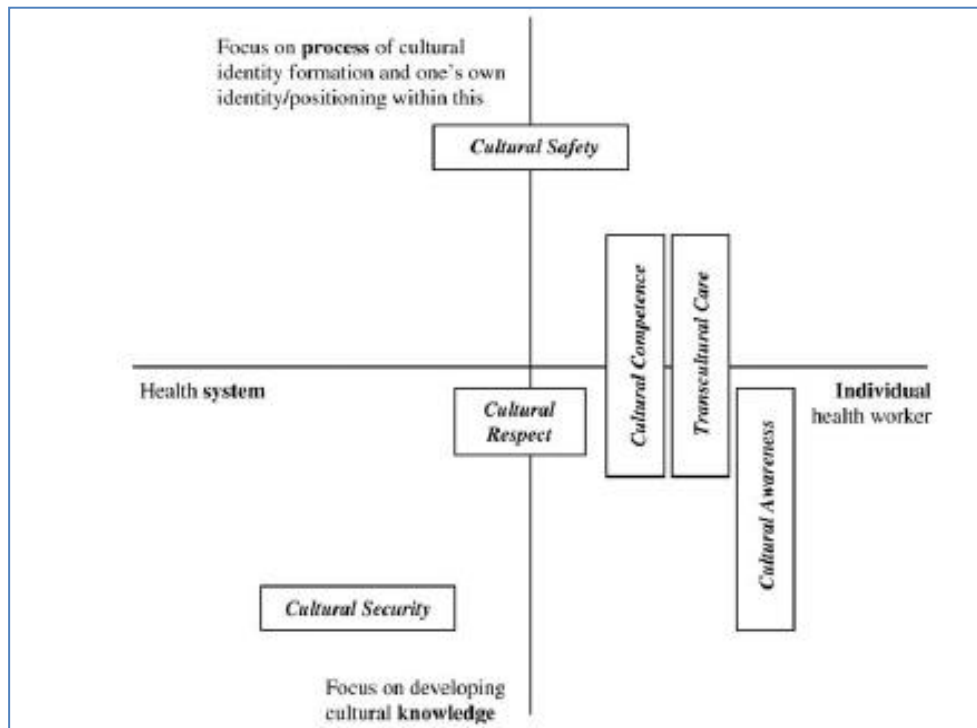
Focus on **process** of cultural identity formation and one's own identity/positioning within this

*Cultural Safety*

*Cultural Competence*

*Transcultural Care*

Health **system**

*Cultural Respect*

**Individual** health worker

*Cultural Awareness*

*Cultural Security*

Focus on developing cultural **knowledge**